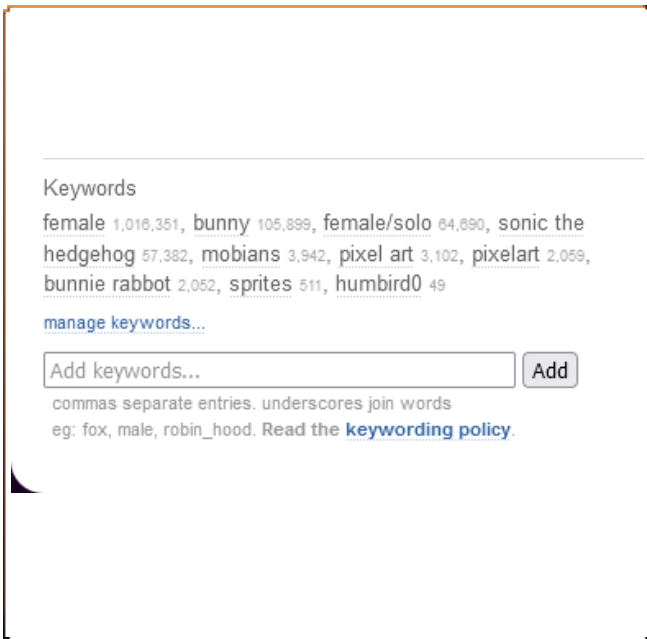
Keywords

female 1,016,351, bunny 105,899, female/solo 64,690, sonic the hedgehog 57,382, mobians 3,942, pixel art 3,102, pixelart 2,059, bunnie rabbot 2,052, sprites 511, humbird0 49

manage keywords...

Add keywords...

Add

commas separate entries. underscores join words
eg: fox, male, robin_hood. Read the keywording policy.